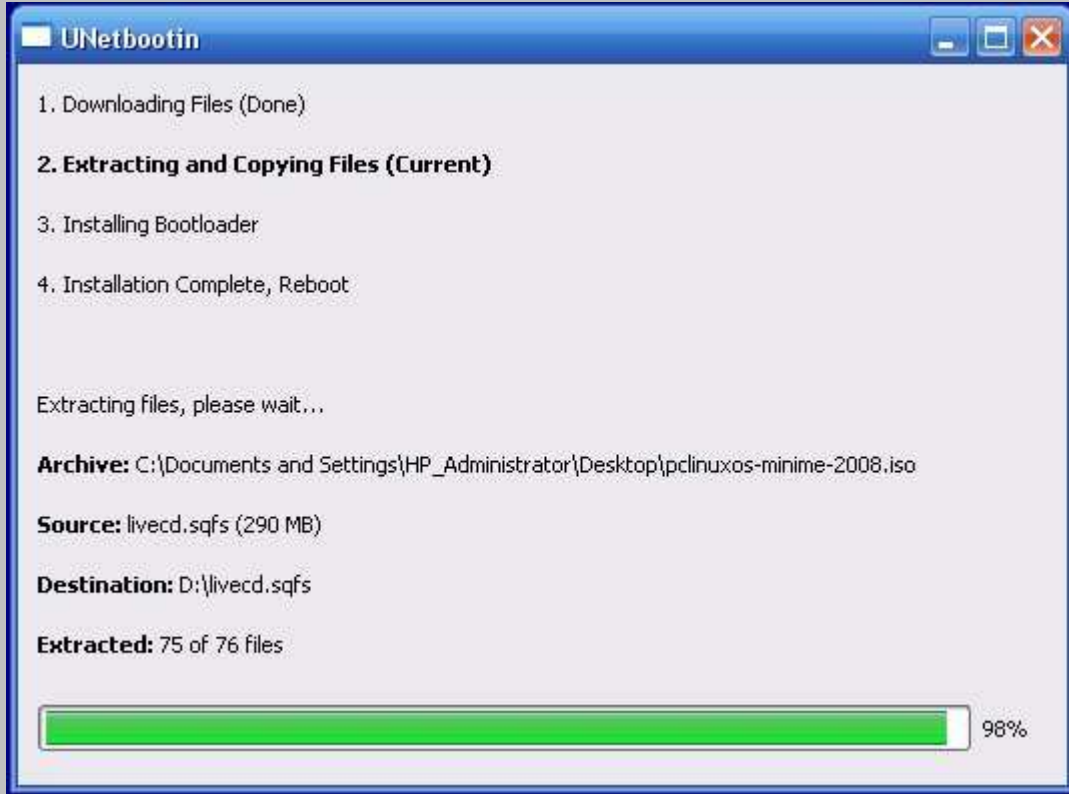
UNetbootin

1. Downloading Files (Done)

2. Extracting and Copying Files (Current)

3. Installing Bootloader

4. Installation Complete, Reboot

Extracting files, please wait...

Archive: C:\Documents and Settings\HP_Administrator\Desktop\pclinuxos-minime-2008.iso

Source: livecd.sqfs (290 MB)

Destination: D:\livecd.sqfs

Extracted: 75 of 76 files

98%